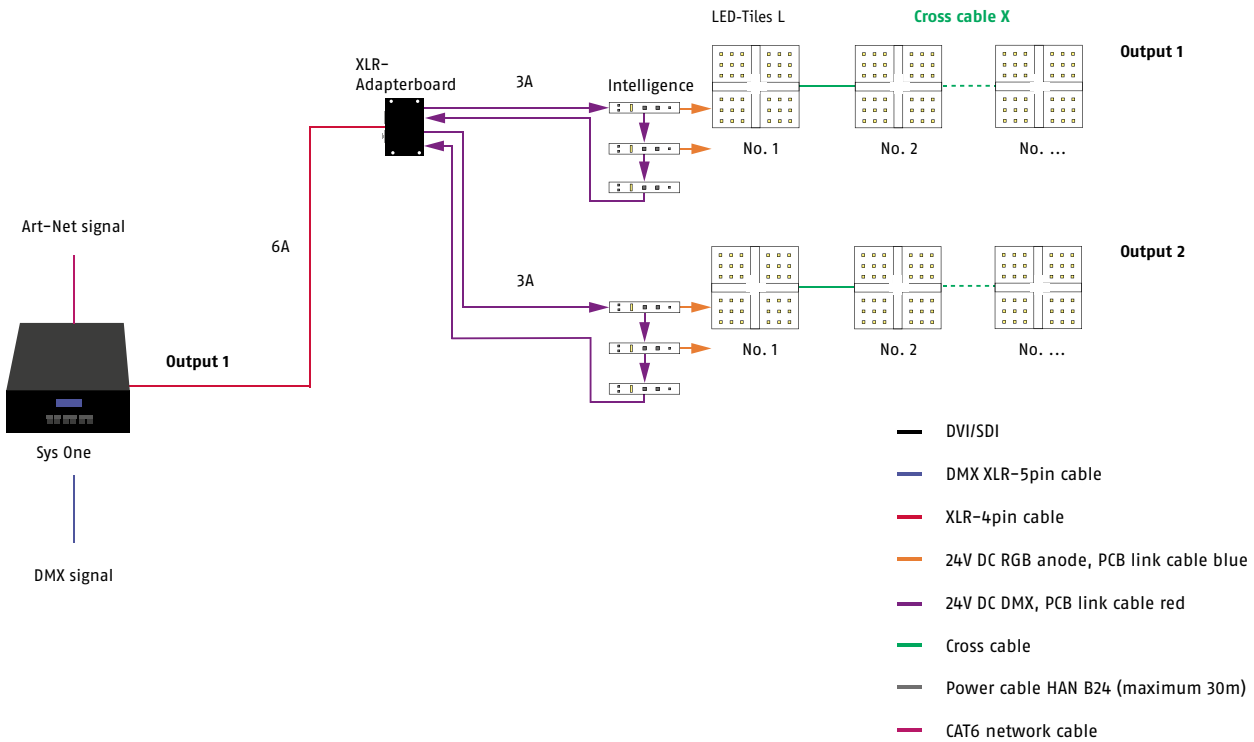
LED-Tiles L

Cross cable X

Output 1

XLR-Adapterboard

3A

Intelligence

No. 1

No. 2

No. ...

Art-Net signal

6A

3A

Output 2

No. 1

No. 2

No. ...

Output 1

Sys One

DMX signal

DVI/SDI

DMX XLR-5pin cable

XLR-4pin cable

24V DC RGB anode, PCB link cable blue

24V DC DMX, PCB link cable red

Cross cable

Power cable HAN B24 (maximum 30m)

CAT6 network cable